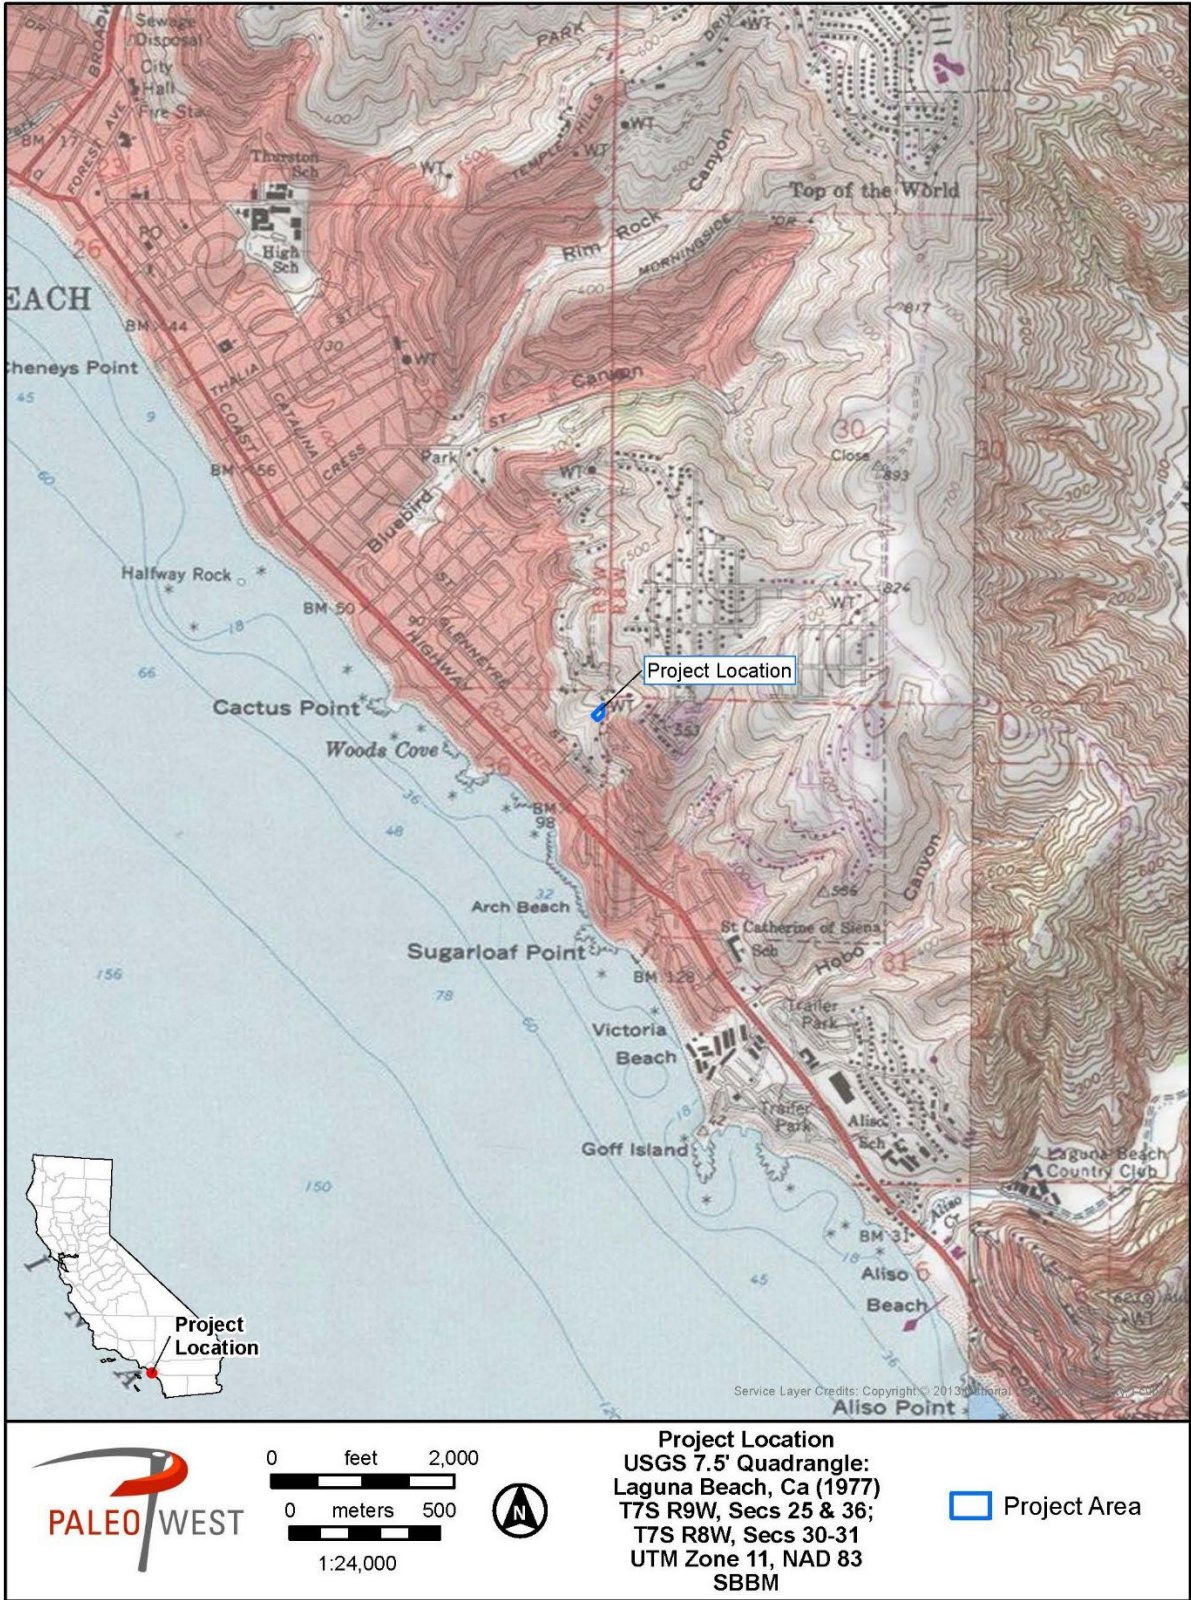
Sewage Disposal
City Hall
Fire Sta
BROADWAY
FOREST AVE
BM 17
Thurston Sch
High Sch
PO
26
EACH
BM 44
Cheneys Point
45
9
60
THALIA
COAST
CATALINA
CRESS
ST
30
WT
BM 56
Park
Bluebird
WT
TEMPLE HILLS
PARK
DRIVE
WT
Canyon
Top of the World
Rim Rock
MORNINGSIDE
DR
400
500
817
Canyon
ST
30
Close
893
30
WT
824
WT
Halfway Rock
BM 50
18
66
GLENNEYRE
HIGHWAY
90
Project Location
WT
553
Cactus Point
Woods Cove
36
36
48
BM 98
32
Arch Beach
Sugarloaf Point
BM 128
156
78
60
Victoria Beach
St Catherine of Siena Sch
Hobo
Canyon
556
Trailer Park
Trailer Park
Aliso Sch
18
Goff Island
150
Laguna Beach Country Club
Aliso Cr
BM 31
18
Aliso
Beach
45
36
Aliso Point
Service Layer Credits: Copyright © 2013 National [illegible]
Project Location
PALEO WEST
0 feet 2,000
0 meters 500
1:24,000
N
Project Location
USGS 7.5' Quadrangle:
Laguna Beach, Ca (1977)
T7S R9W, Secs 25 & 36;
T7S R8W, Secs 30-31
UTM Zone 11, NAD 83
SBBM
Project Area